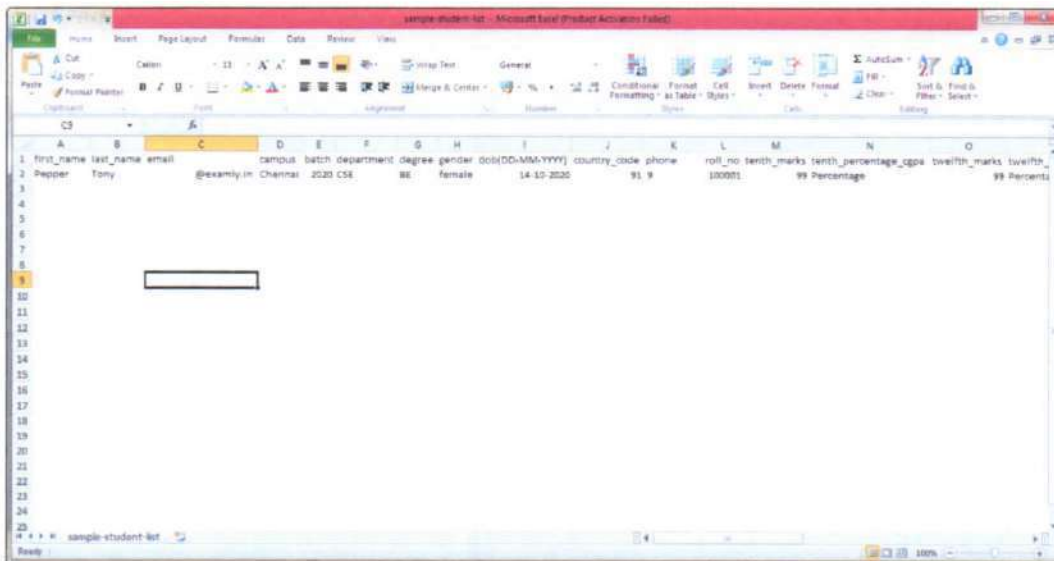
sample-student-list - Microsoft Excel (Product Activation Failed)

File Home Insert Page Layout Formulas Data Review View

Cut Copy Format Painter Paste Calibri 11 Wrap Text General Merge & Center Conditional Formatting Format as Table Cell Styles Insert Delete Format AutoSum Fill Clear Sort & Filter Find & Select

Clipboard Font Alignment Number Styles Cells Editing

C9

| | A | B | C | D | E | F | G | H | I | J | K | L | M | N | O |
|---|---|---|---|---|---|---|---|---|---|---|---|---|---|---|---|
| 1 | first_name | last_name | email | campus | batch | department | degree | gender | dob(DD-MM-YYYY) | country_code | phone | roll_no | tenth_marks | tenth_percentage_cgpa | twelfth_marks | twelfth_ |
| 2 | Pepper | Tony | @examly.in | Chennai | 2020 | CSE | BE | female | 14-10-2020 | 91 | 9 | 100001 | 99 | Percentage | 99 | Percenta |
| 3 | | | | | | | | | | | | | | | |
| 4 | | | | | | | | | | | | | | | |
| 5 | | | | | | | | | | | | | | | |
| 6 | | | | | | | | | | | | | | | |
| 7 | | | | | | | | | | | | | | | |
| 8 | | | | | | | | | | | | | | | |
| 9 | | | | | | | | | | | | | | | |
| 10 | | | | | | | | | | | | | | | |
| 11 | | | | | | | | | | | | | | | |
| 12 | | | | | | | | | | | | | | | |
| 13 | | | | | | | | | | | | | | | |
| 14 | | | | | | | | | | | | | | | |
| 15 | | | | | | | | | | | | | | | |
| 16 | | | | | | | | | | | | | | | |
| 17 | | | | | | | | | | | | | | | |
| 18 | | | | | | | | | | | | | | | |
| 19 | | | | | | | | | | | | | | | |
| 20 | | | | | | | | | | | | | | | |
| 21 | | | | | | | | | | | | | | | |
| 22 | | | | | | | | | | | | | | | |
| 23 | | | | | | | | | | | | | | | |
| 24 | | | | | | | | | | | | | | | |
| 25 | | | | | | | | | | | | | | | |

sample-student-list

Ready 100%